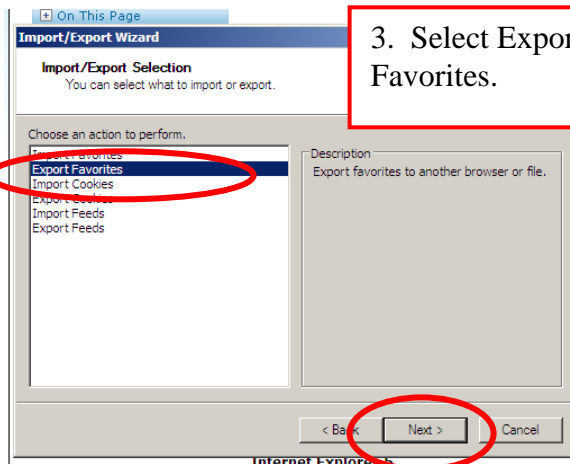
On This Page

Import/Export Wizard

3. Select Expor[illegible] Favorites.

Import/Export Selection
You can select what to import or export.

Choose an action to perform.

Import Favorites
Export Favorites
Import Cookies
Export Cookies
Import Feeds
Export Feeds

Description
Export favorites to another browser or file.

< Back
Next >
Cancel

Internet Explore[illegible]